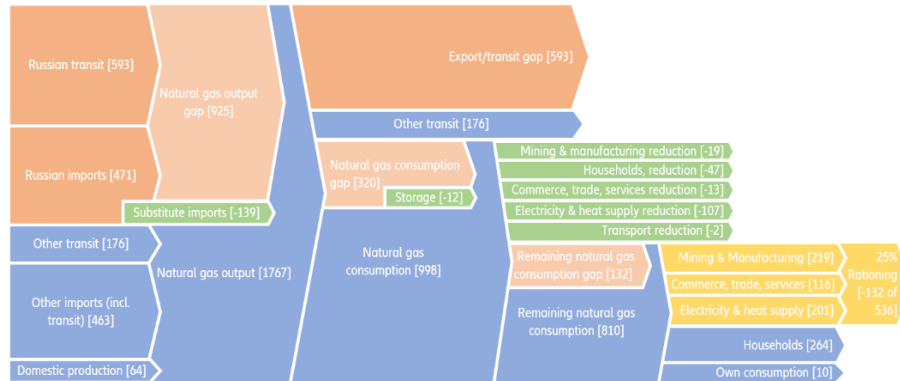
Russian transit [593]

Natural gas output gap [925]

Export/transit gap [593]

Other transit [176]

Russian imports [471]

Natural gas consumption gap [320]

Storage [-12]

Mining & manufacturing reduction [-19]

Households, reduction [-47]

Commerce, trade, services reduction [-13]

Electricity & heat supply reduction [-107]

Transport reduction [-2]

Substitute imports [-139]

Other transit [176]

Natural gas output [1767]

Natural gas consumption [998]

Remaining natural gas consumption gap [132]

Mining & Manufacturing [219]

Commerce, trade, services [116]

Electricity & heat supply [201]

25% Rationing [-132 of 536]

Other imports (incl. transit) [463]

Remaining natural gas consumption [810]

Households [264]

Domestic production [64]

Own consumption [10]